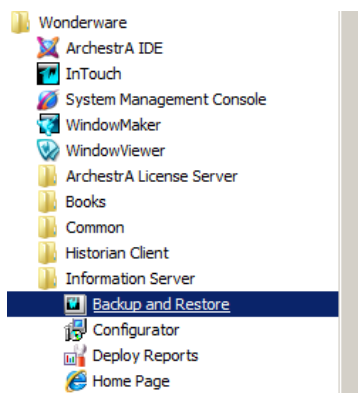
Wonderware
ArchestrA IDE
InTouch
System Management Console
WindowMaker
WindowViewer
ArchestrA License Server
Books
Common
Historian Client
Information Server
Backup and Restore
Configurator
Deploy Reports
Home Page